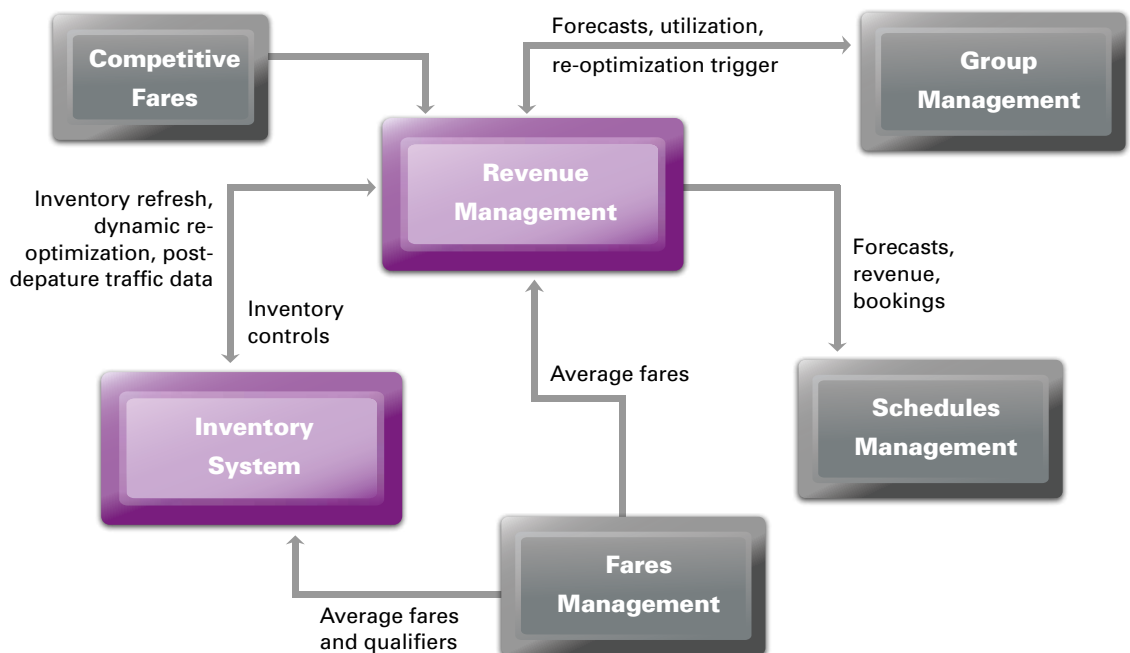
Competitive Fares

Forecasts, utilization, re-optimization trigger

Group Management

Revenue Management

Inventory refresh, dynamic re-optimization, post-depature traffic data

Inventory controls

Forecasts, revenue, bookings

Average fares

Inventory System

Schedules Management

Fares Management

Average fares and qualifiers